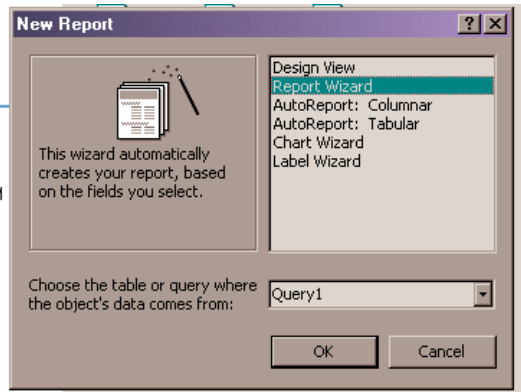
New Report

?

This wizard automatically creates your report, based on the fields you select.

Design View
Report Wizard
AutoReport: Columnar
AutoReport: Tabular
Chart Wizard
Label Wizard

Choose the table or query where the object's data comes from:

Query1

OK

Cancel